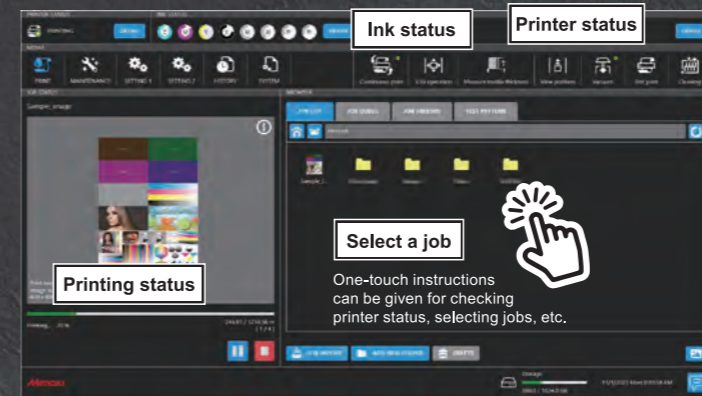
Ink status

Printer status

PRINT

MAINTENANCE

SETTING 1

SETTING 2

HISTORY

SYSTEM

Continuous print

Sample_image

JOB LIST

JOB QUEUE

JOB HISTORY

TEST PICTURE

Printing status

Select a job

One-touch instructions can be given for checking printer status, selecting jobs, etc.

Mimaki